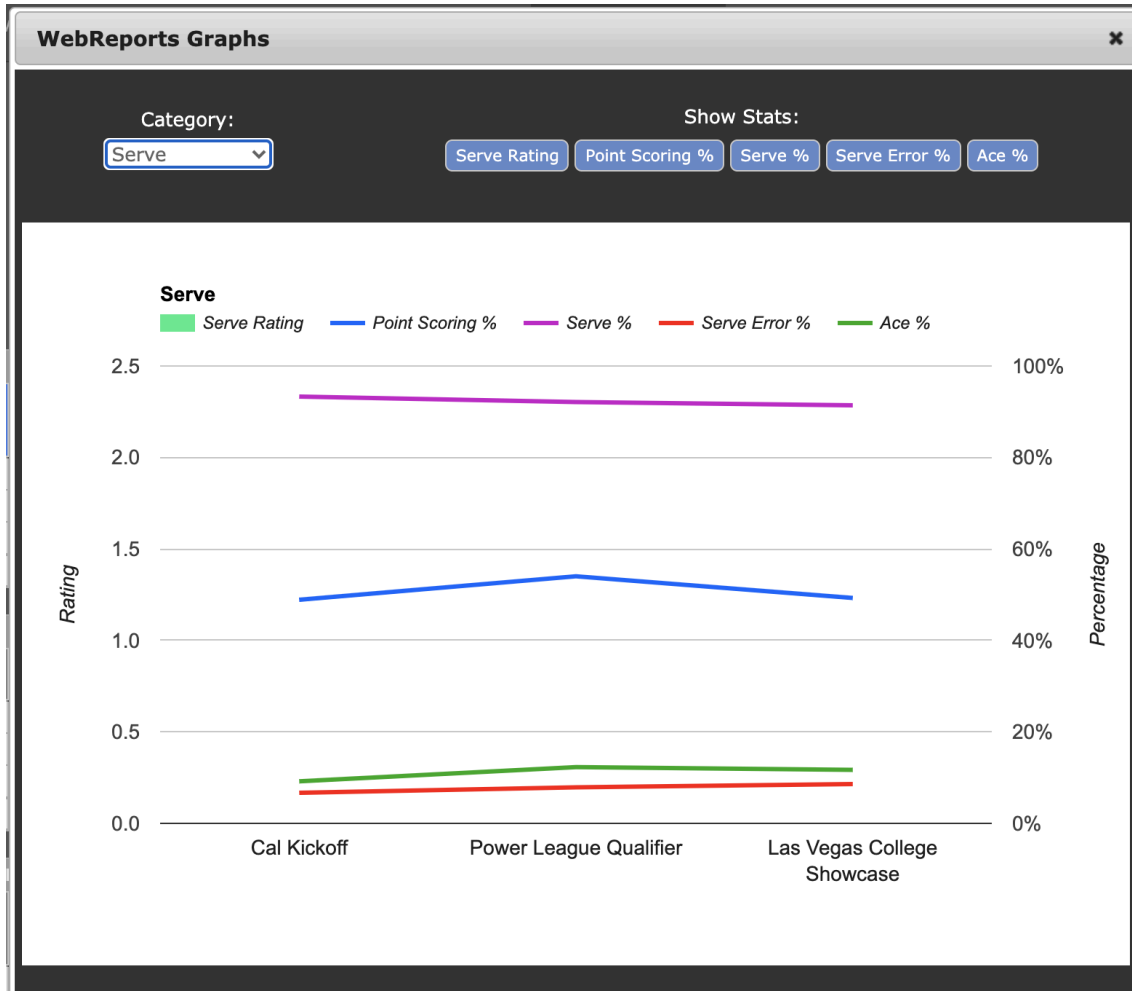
WebReports Graphs ×

Category:
Serve

Show Stats:
Serve Rating Point Scoring % Serve % Serve Error % Ace %

Serve
Serve Rating Point Scoring % Serve % Serve Error % Ace %

2.5
2.0
1.5
1.0
0.5
0.0

Rating

100%
80%
60%
40%
20%
0%

Percentage

Cal Kickoff
Power League Qualifier
Las Vegas College Showcase